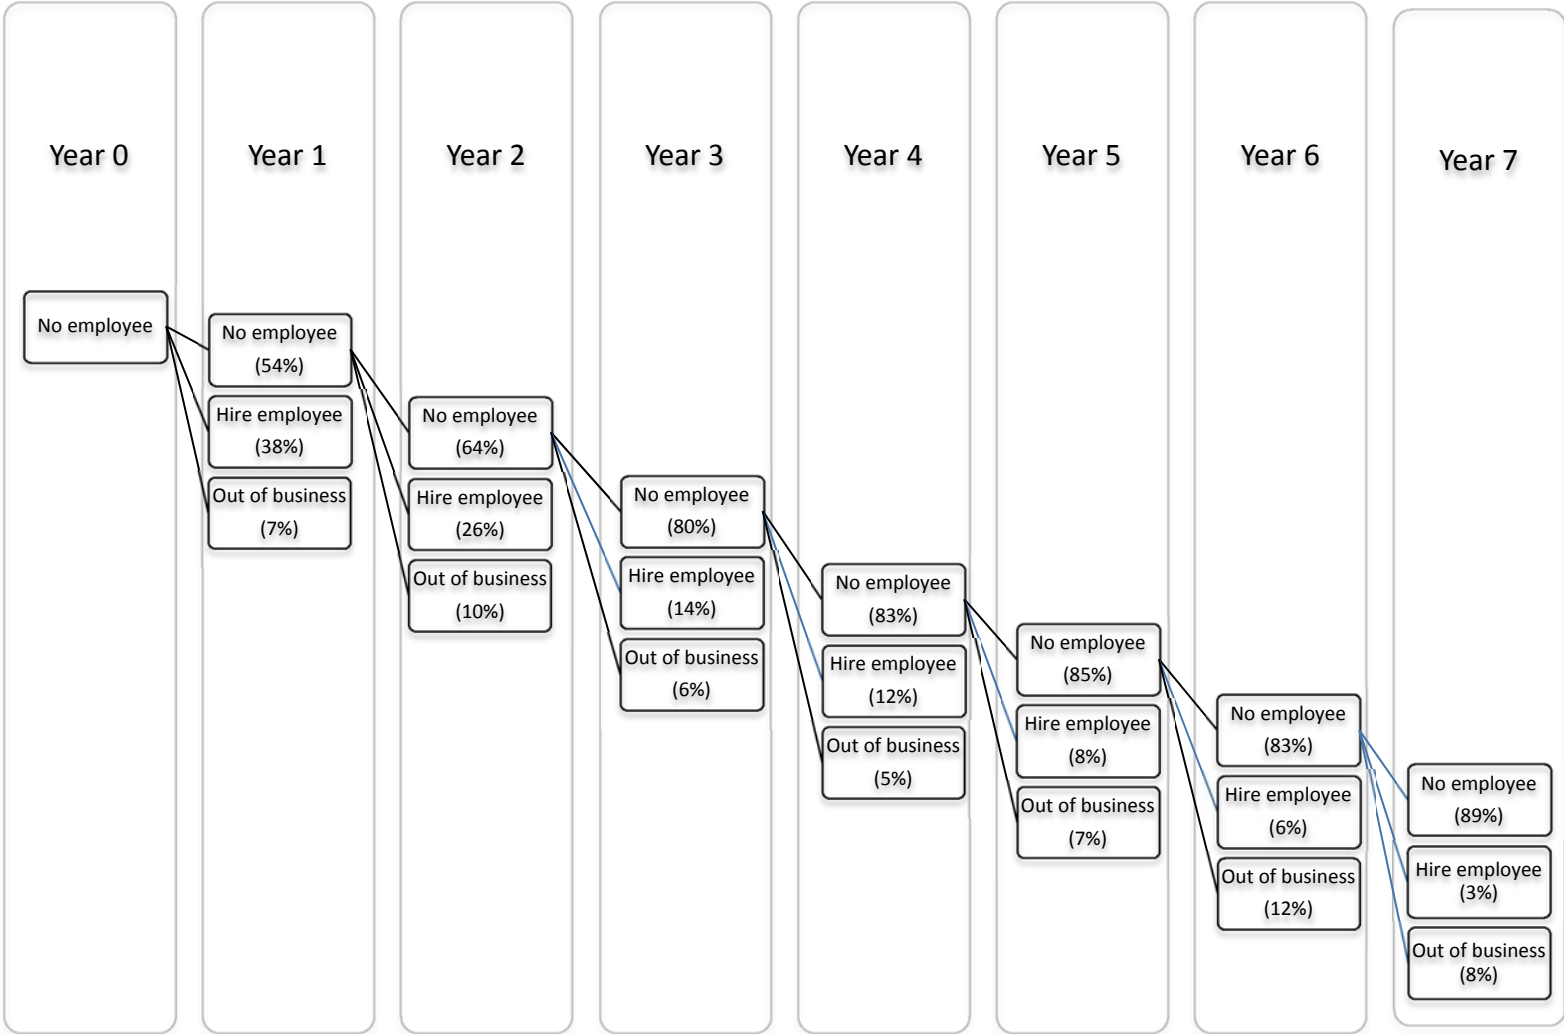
Year 0

No employee

Year 1

No employee (54%)

Hire employee (38%)

Out of business (7%)

Year 2

No employee (64%)

Hire employee (26%)

Out of business (10%)

Year 3

No employee (80%)

Hire employee (14%)

Out of business (6%)

Year 4

No employee (83%)

Hire employee (12%)

Out of business (5%)

Year 5

No employee (85%)

Hire employee (8%)

Out of business (7%)

Year 6

No employee (83%)

Hire employee (6%)

Out of business (12%)

Year 7

No employee (89%)

Hire employee (3%)

Out of business (8%)